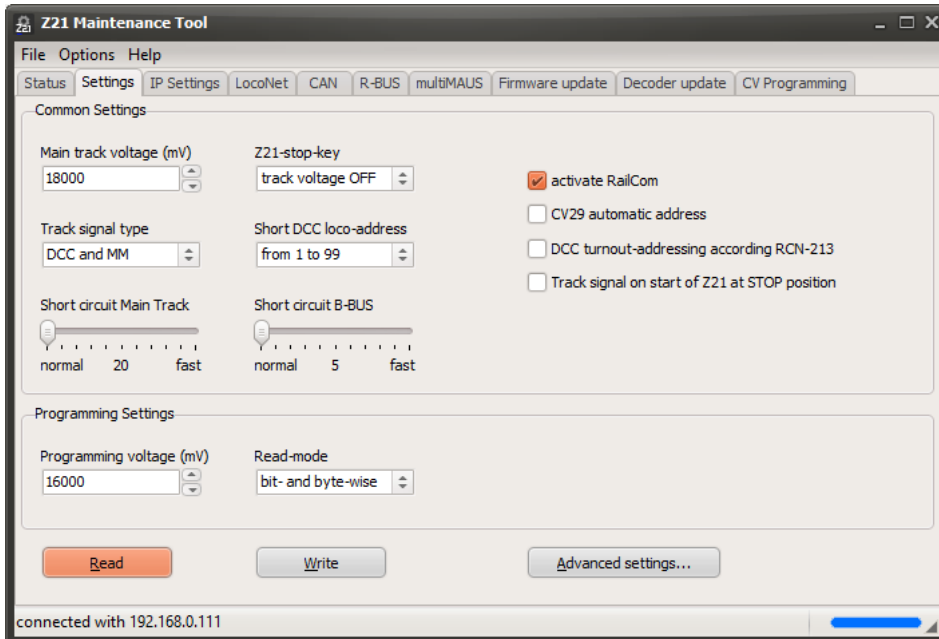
Z21 Maintenance Tool

File Options Help

Status Settings IP Settings LocoNet CAN R-BUS multiMAUS Firmware update Decoder update CV Programming

Common Settings

Main track voltage (mV)
18000

Z21-stop-key
track voltage OFF

activate RailCom

CV29 automatic address

DCC turnout-addressing according RCN-213

Track signal on start of Z21 at STOP position

Track signal type
DCC and MM

Short DCC loco-address
from 1 to 99

Short circuit Main Track
normal 20 fast

Short circuit B-BUS
normal 5 fast

Programming Settings

Programming voltage (mV)
16000

Read-mode
bit- and byte-wise

Read

Write

Advanced settings...

connected with 192.168.0.111